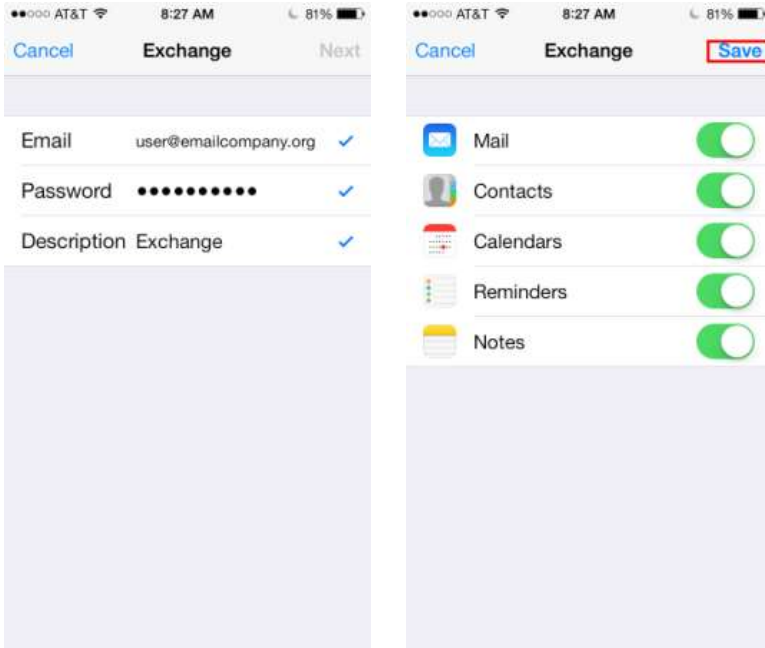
●●○○○ AT&T 8:27 AM 81%

Cancel Exchange Next

Email user@emailcompany.org ✓

Password ●●●●●●●●●● ✓

Description Exchange ✓

●●○○○ AT&T 8:27 AM 81%

Cancel Exchange Save

Mail

Contacts

Calendars

Reminders

Notes